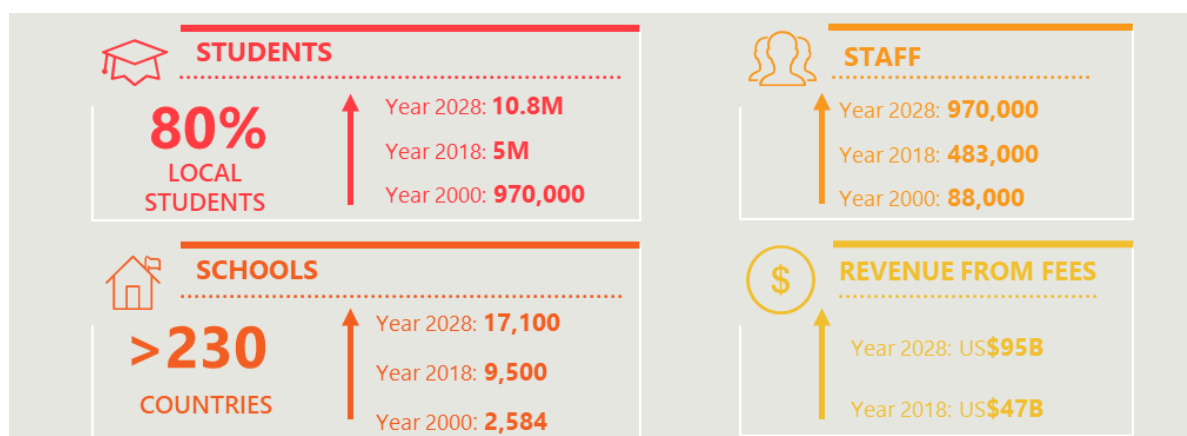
STUDENTS

80%
LOCAL STUDENTS

Year 2028: 10.8M
Year 2018: 5M
Year 2000: 970,000

STAFF

Year 2028: 970,000
Year 2018: 483,000
Year 2000: 88,000

SCHOOLS

>230
COUNTRIES

Year 2028: 17,100
Year 2018: 9,500
Year 2000: 2,584

$

REVENUE FROM FEES

Year 2028: US$95B
Year 2018: US$47B